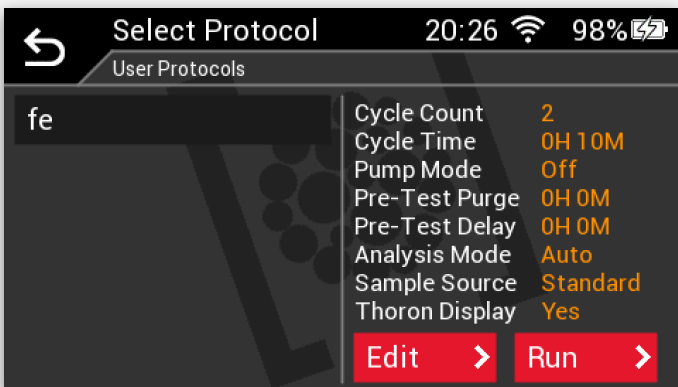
Select Protocol 20:26 98%

User Protocols

fe

| | |
|---|---|
| Cycle Count | 2 |
| Cycle Time | 0H 10M |
| Pump Mode | Off |
| Pre-Test Purge | 0H 0M |
| Pre-Test Delay | 0H 0M |
| Analysis Mode | Auto |
| Sample Source | Standard |
| Thoron Display | Yes |

Edit >
Run >